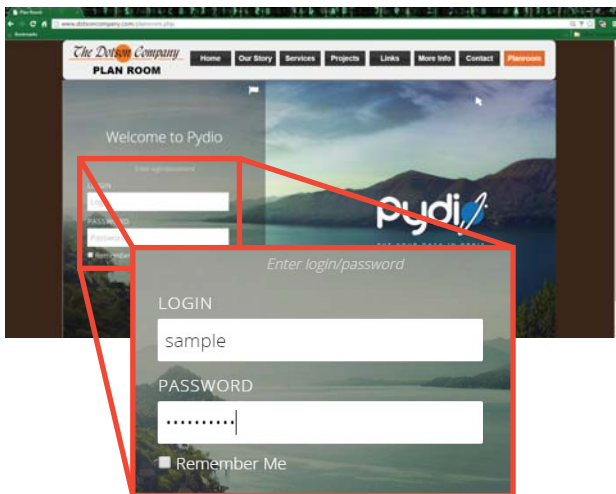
Plan Room

www.dotsoncompany.com/planroom.php

Bookmarks

The Dotson Company
PLAN ROOM

Home
Our Story
Services
Projects
Links
More Info
Contact
Planroom

Welcome to Pydio

Enter login/password

LOGIN

PASSWORD

Remember

pydio

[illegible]

Enter login/password

LOGIN

sample

PASSWORD

••••••••••

Remember Me